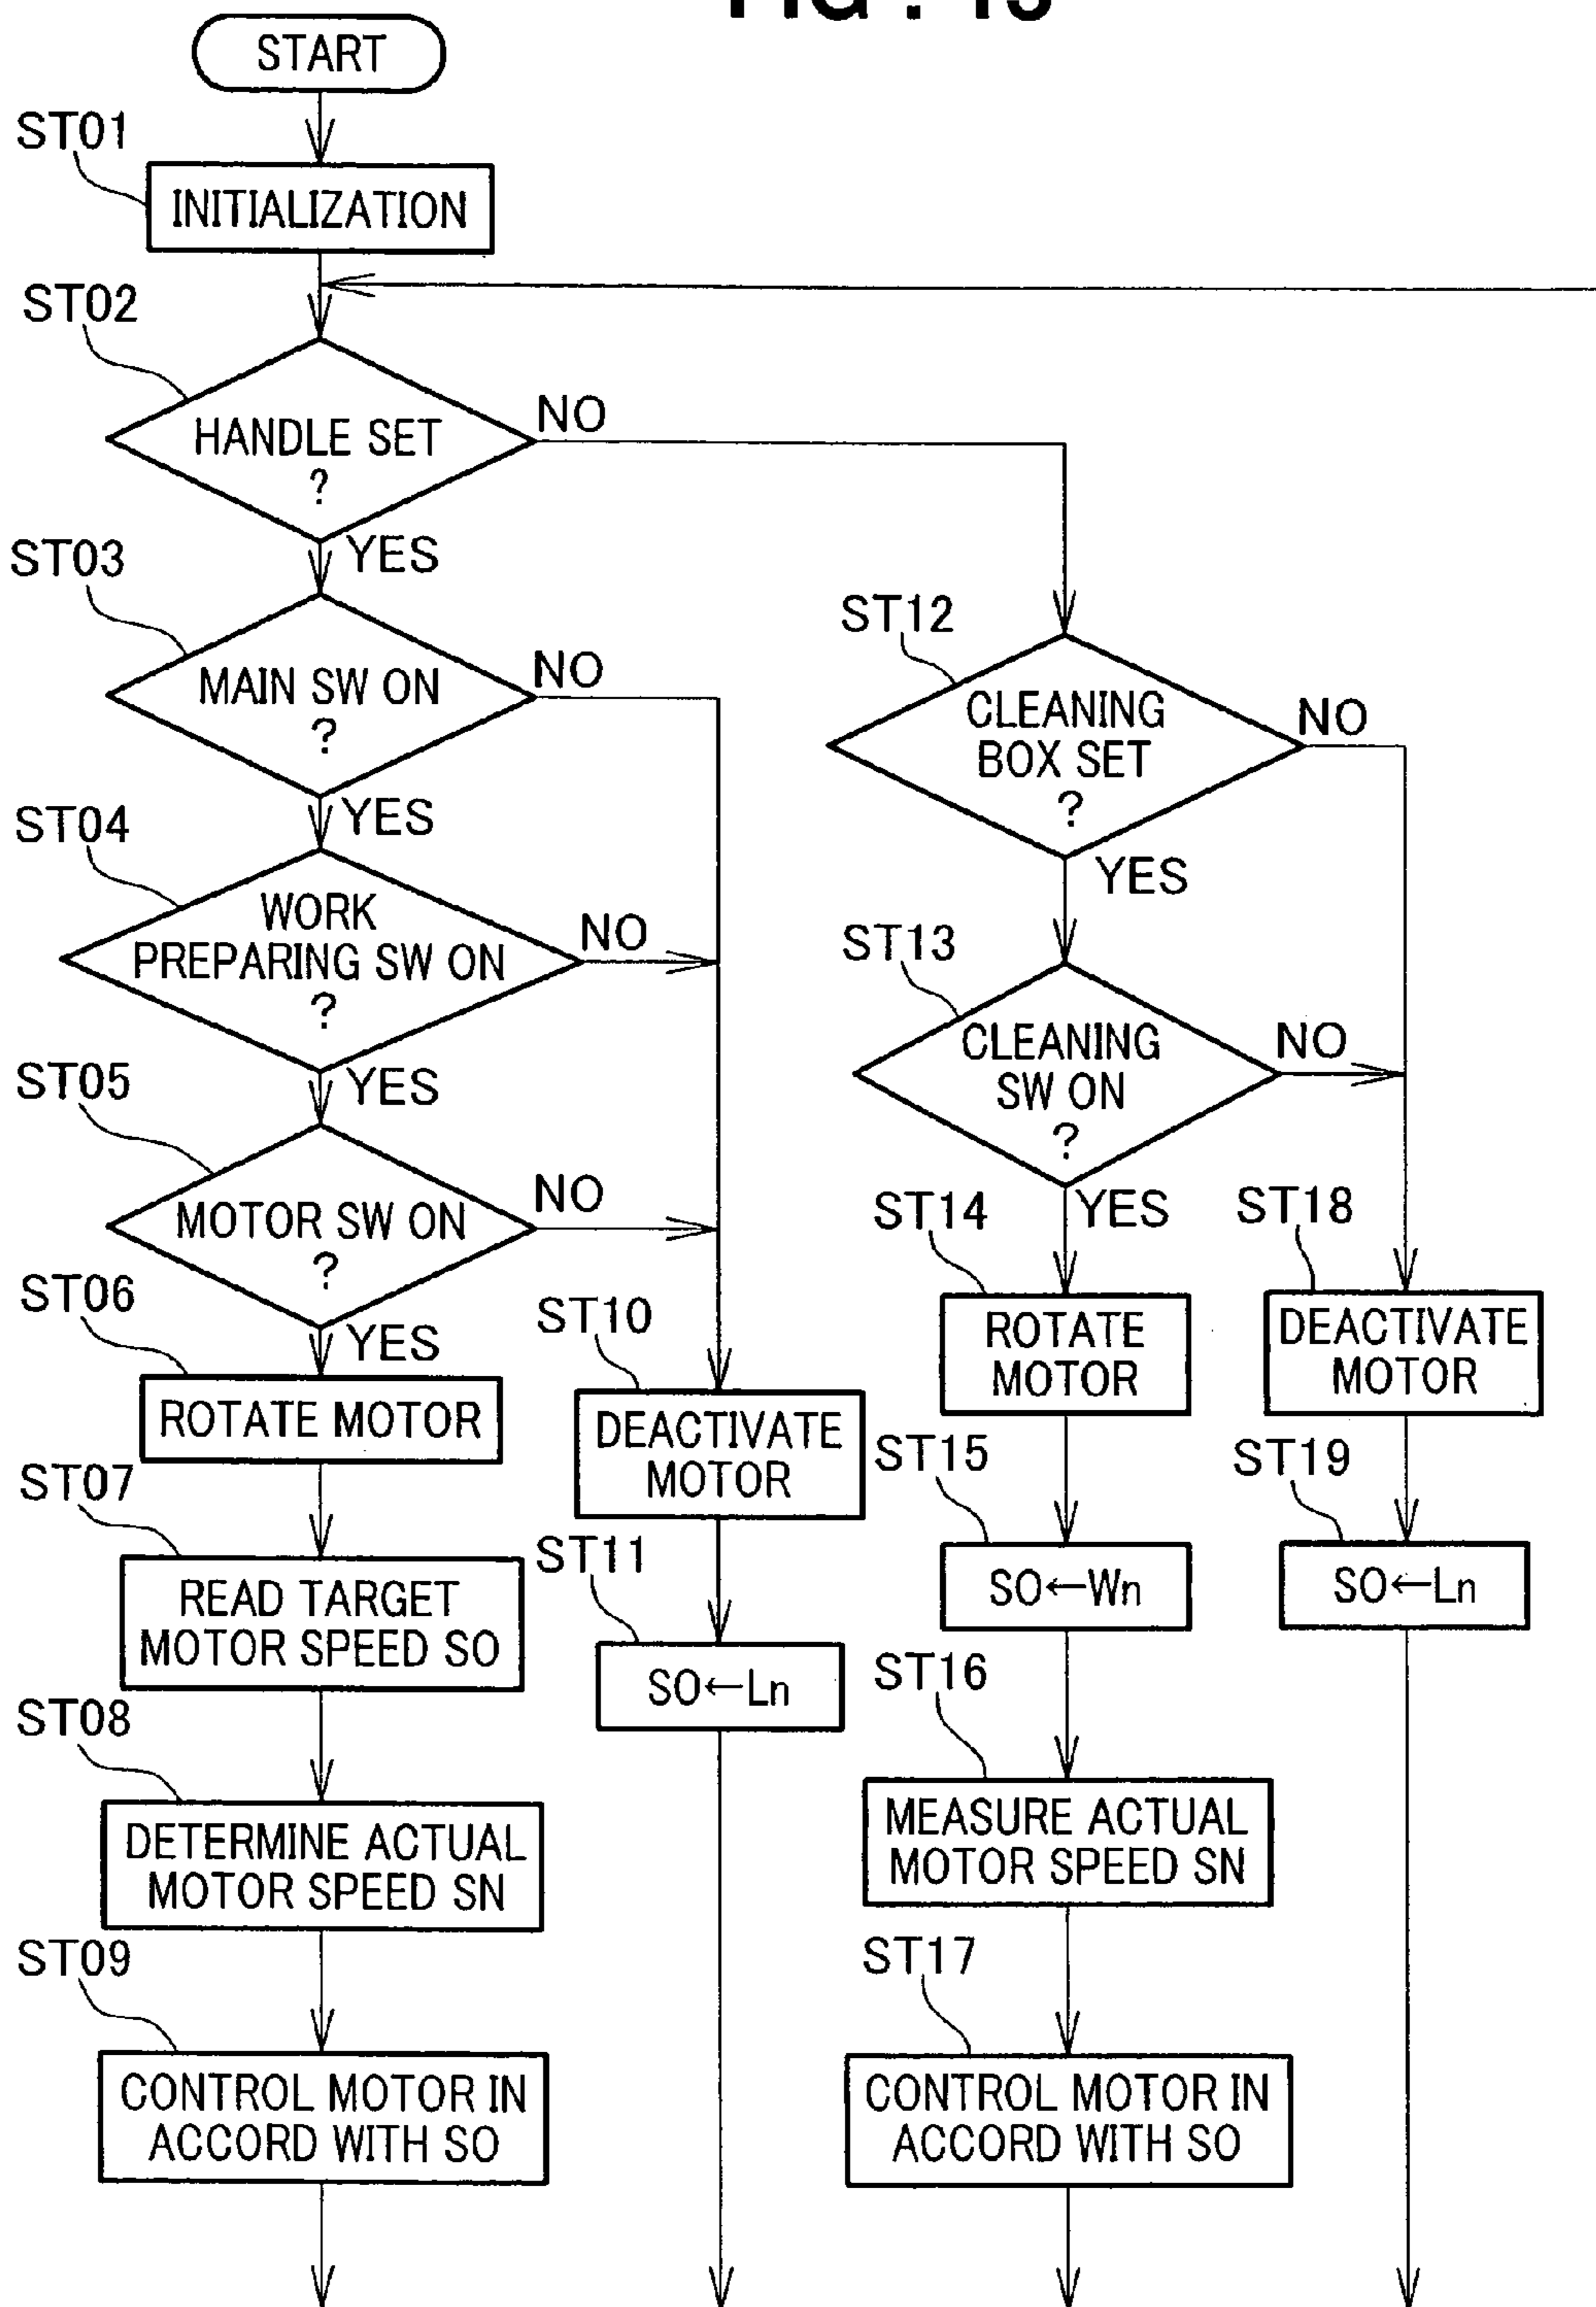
START

ST01
INITIALIZATION

ST02
HANDLE SET ?
NO
YES

ST03
MAIN SW ON ?
NO
YES

ST04
WORK PREPARING SW ON ?
NO
YES

ST05
MOTOR SW ON ?
NO
YES

ST06
ROTATE MOTOR

ST07
READ TARGET MOTOR SPEED SO

ST08
DETERMINE ACTUAL MOTOR SPEED SN

ST09
CONTROL MOTOR IN ACCORD WITH SO

ST10
DEACTIVATE MOTOR

ST11
SO←Ln

ST12
CLEANING BOX SET ?
NO
YES

ST13
CLEANING SW ON ?
NO
YES

ST14
ROTATE MOTOR

ST15
SO←Wn

ST16
MEASURE ACTUAL MOTOR SPEED SN

ST17
CONTROL MOTOR IN ACCORD WITH SO

ST18
DEACTIVATE MOTOR

ST19
SO←Ln